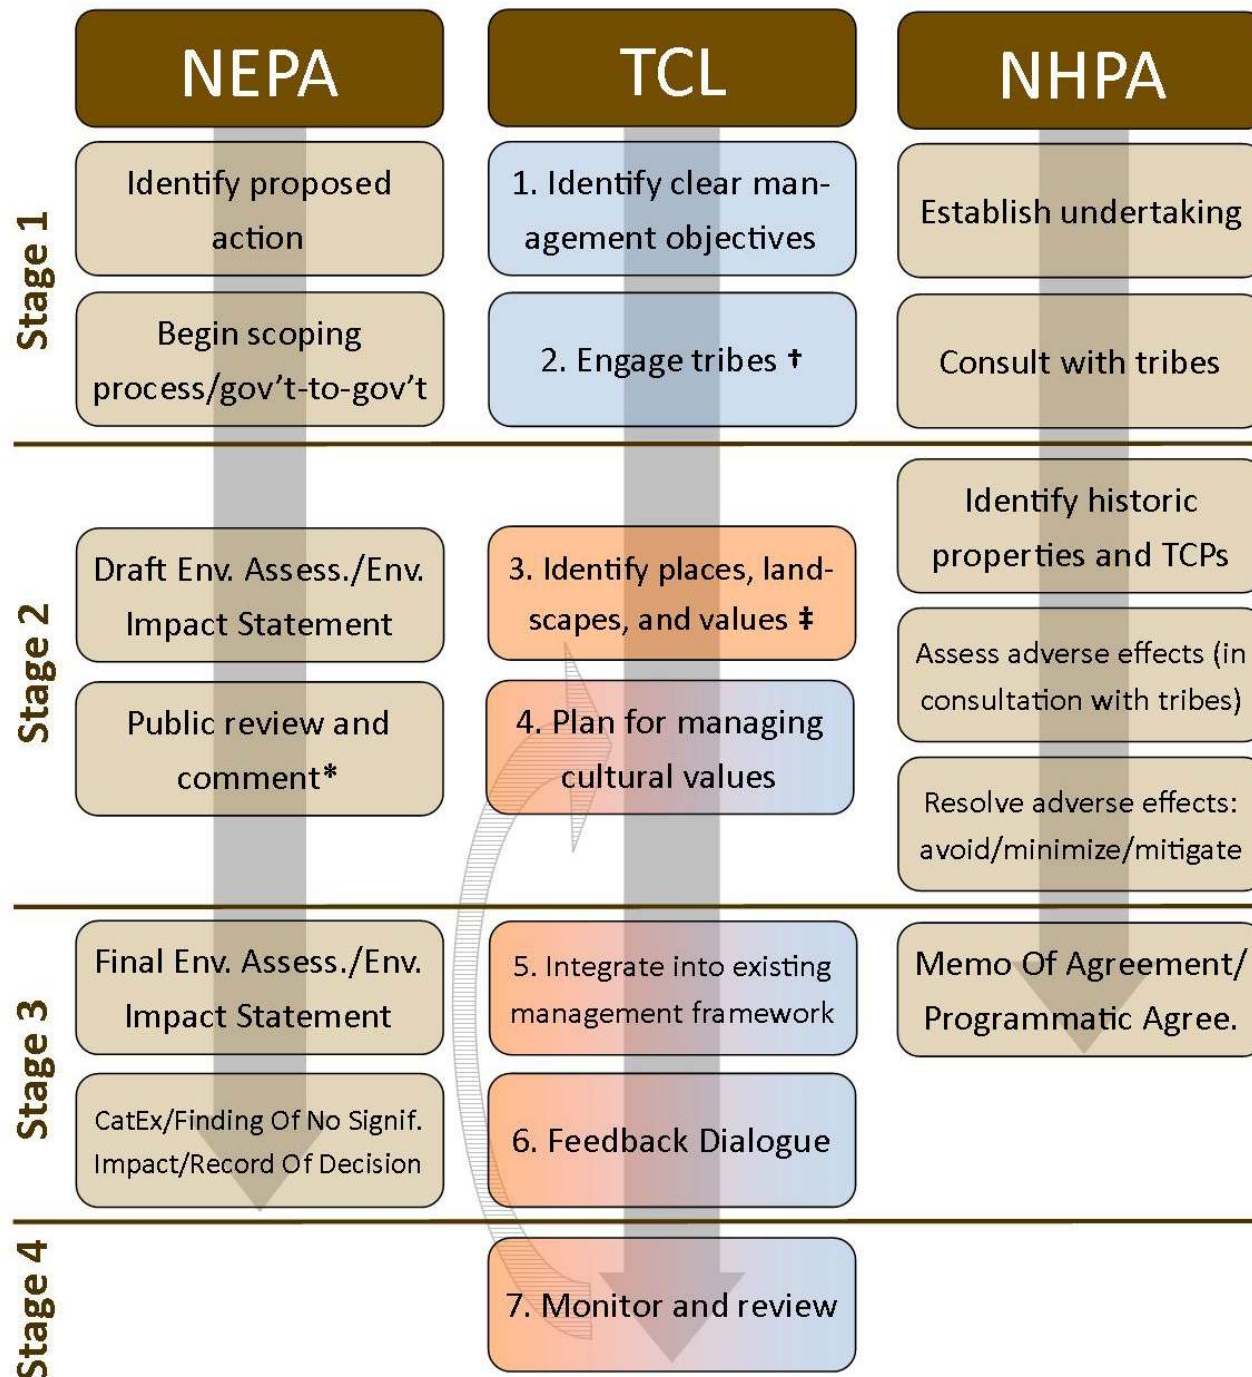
NEPA

TCL

NHPA

Stage 1

Identify proposed action

1. Identify clear management objectives

Establish undertaking

Begin scoping process/gov’t-to-gov’t

2. Engage tribes †

Consult with tribes

Stage 2

Identify historic properties and TCPs

Draft Env. Assess./Env. Impact Statement

3. Identify places, landscapes, and values ‡

Assess adverse effects (in consultation with tribes)

Public review and comment*

4. Plan for managing cultural values

Resolve adverse effects: avoid/minimize/mitigate

Stage 3

Final Env. Assess./Env. Impact Statement

5. Integrate into existing management framework

Memo Of Agreement/ Programmatic Agree.

CatEx/Finding Of No Signif. Impact/Record Of Decision

6. Feedback Dialogue

Stage 4

7. Monitor and review